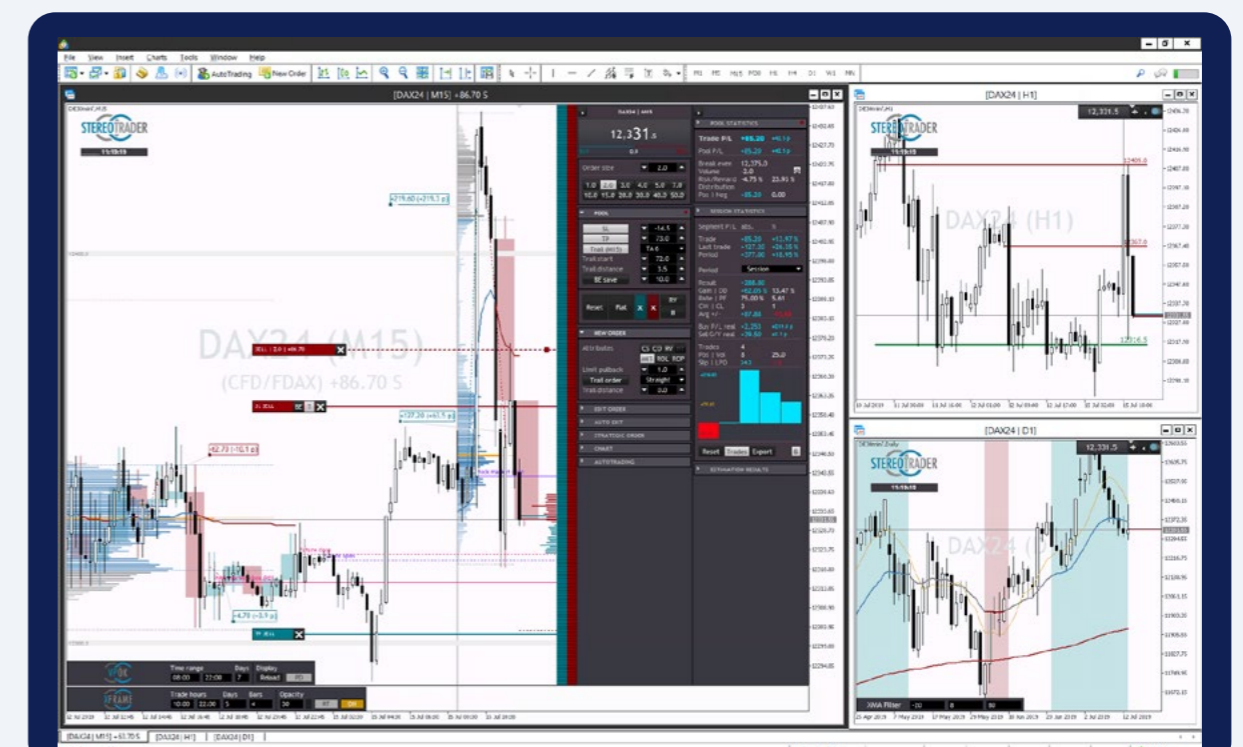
File View Insert Charts Tools Window Help

AutoTrading New Order

M1 M5 M15 M30 H1 H4 D1 W1 MN

[DAX24 | M15] +86.70 $

STEREOTRADER

DAX24 (M15)

(CFD/FDAX) +86.70 $

DAX24 | M15

12,331.5

Order size 2.0

1.0 2.0 3.0 4.0 5.0 7.0
10.0 15.0 20.0 30.0 40.0 50.0

POOL

SL
TP
Trail stop
Trail start
Trail distance
BE save

Reset Pool X X

NEW ORDER

Attributes
Limit pullback
Trail order Straight
Trail distance

EDIT ORDER
AUTO EXIT
STRATEGIC ORDER
CHART
AUTOTRADING

POOL STATISTICS

Trade P/L +86.20
Pool P/L +85.20

Break even 12,375.0
Volume 2.0
Risk/Reward
Distribution
Pos | Neg 0.00

SESSION STATISTICS

Segment P/L abs. %

Trade
Last trade
Period

Period Session

Result
Gain | DD
Rate | PF
CW | CL
Avg +/-

Trades 4

Reset Trades Export

OPTIMIZATION RESULTS

Time range Days Display
08:00 22:00 7 Reload

Trade hours Days Bars Opacity
10:00 22:00 5 4 30

[DAX24 | H1]

DAX24 (H1)

12,331.5

[DAX24 | D1]

DAX24 (D1)

12,331.5

XMA Filter

[DAX24 | M15] +86.70 $ [DAX24 | H1] [DAX24 | D1]